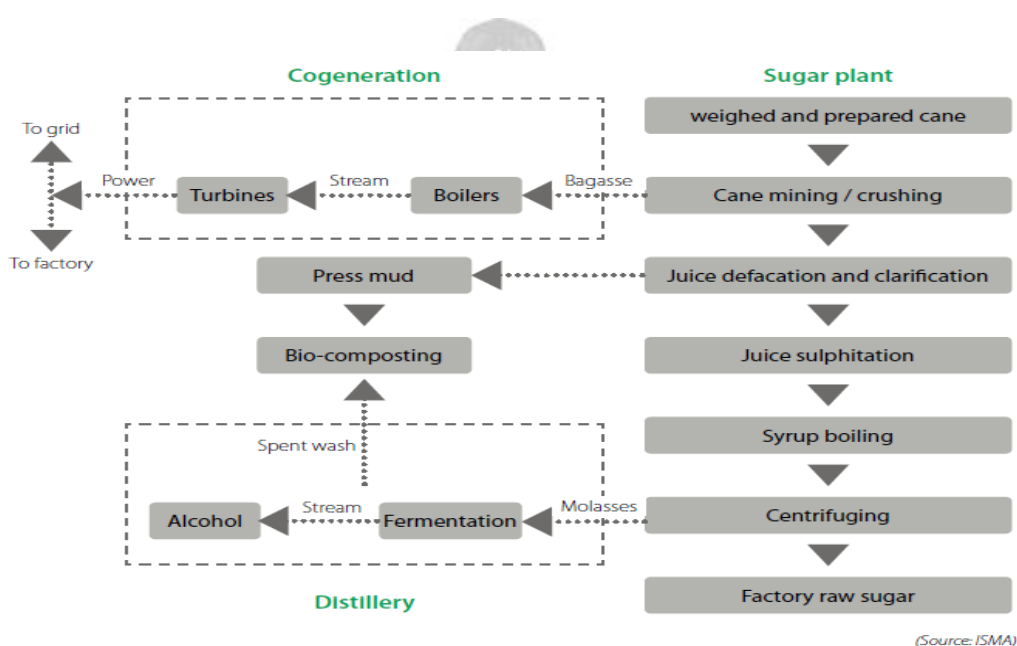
Cogeneration

Sugar plant

weighed and prepared cane

To grid

Power

Turbines

Stream

Boilers

Bagasse

Cane mining / crushing

To factory

Press mud

Juice defacation and clarification

Bio-composting

Juice sulphitation

Spent wash

Syrup boiling

Alcohol

Stream

Fermentation

Molasses

Centrifuging

Distillery

Factory raw sugar

(Source: ISMA)